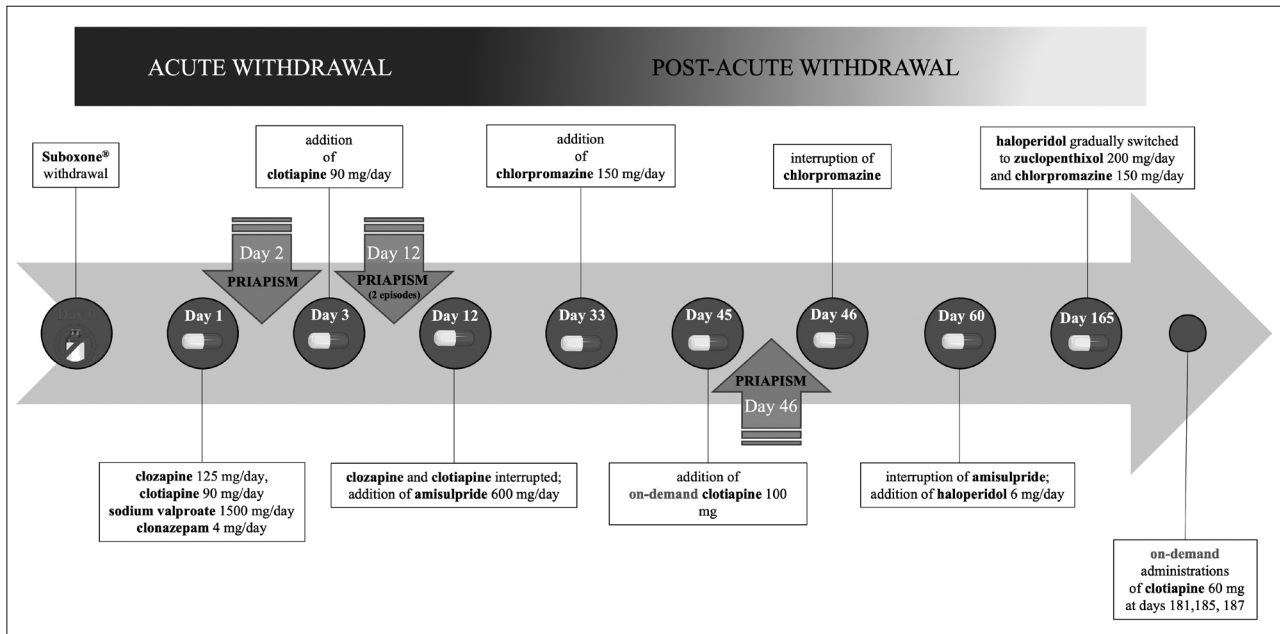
ACUTE WITHDRAWAL

POST-ACUTE WITHDRAWAL

Suboxone® withdrawal

addition of clotiapine 90 mg/day

addition of chlorpromazine 150 mg/day

interruption of chlorpromazine

haloperidol gradually switched to zuclopenthixol 200 mg/day and chlorpromazine 150 mg/day

Day 2
PRIAPISM

Day 12
PRIAPISM
(2 episodes)

Day 0

Day 1

Day 3

Day 12

Day 33

Day 45

Day 46

Day 60

Day 165

PRIAPISM
Day 46

clozapine 125 mg/day, clotiapine 90 mg/day sodium valproate 1500 mg/day clonazepam 4 mg/day

clozapine and clotiapine interrupted; addition of amisulpride 600 mg/day

addition of on-demand clotiapine 100 mg

interruption of amisulpride; addition of haloperidol 6 mg/day

on-demand administrations of clotiapine 60 mg at days 181,185, 187